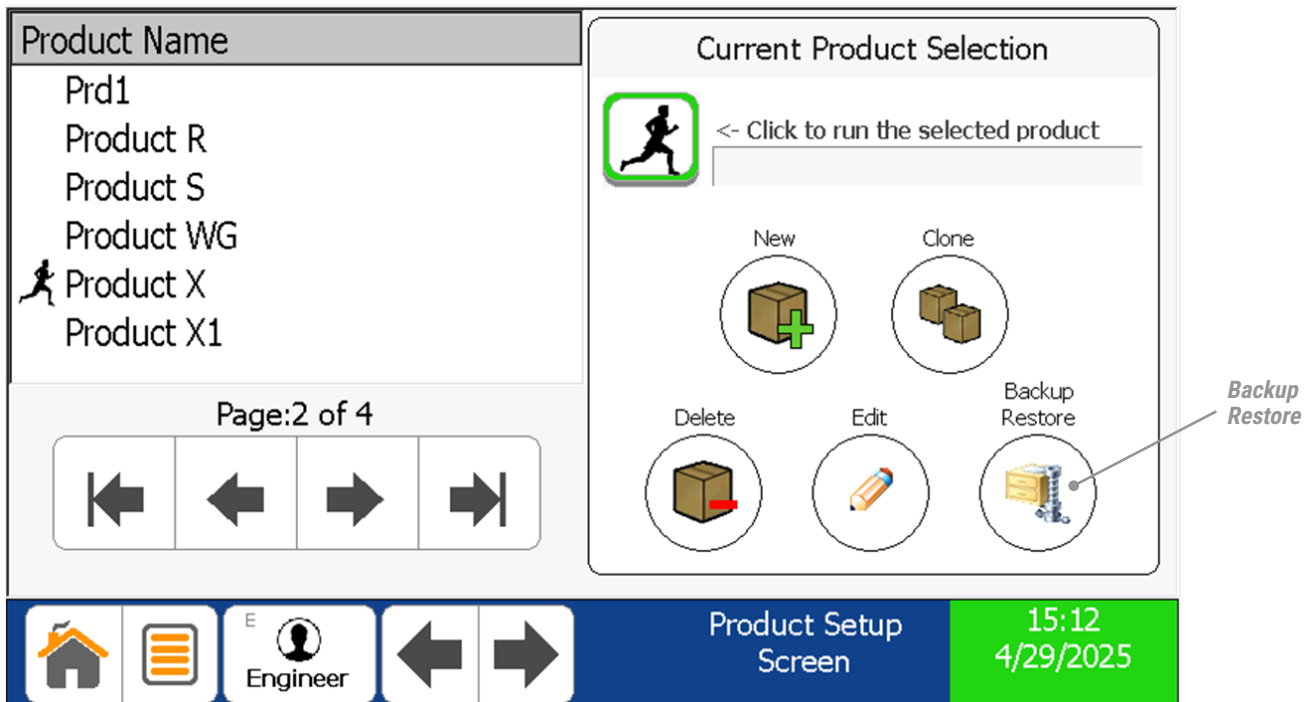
Product Name
Prd1
Product R
Product S
Product WG
Product X
Product X1

Page:2 of 4

Current Product Selection
<- Click to run the selected product

New
Clone
Delete
Edit
Backup Restore

Backup Restore

E
Engineer

Product Setup Screen

15:12
4/29/2025